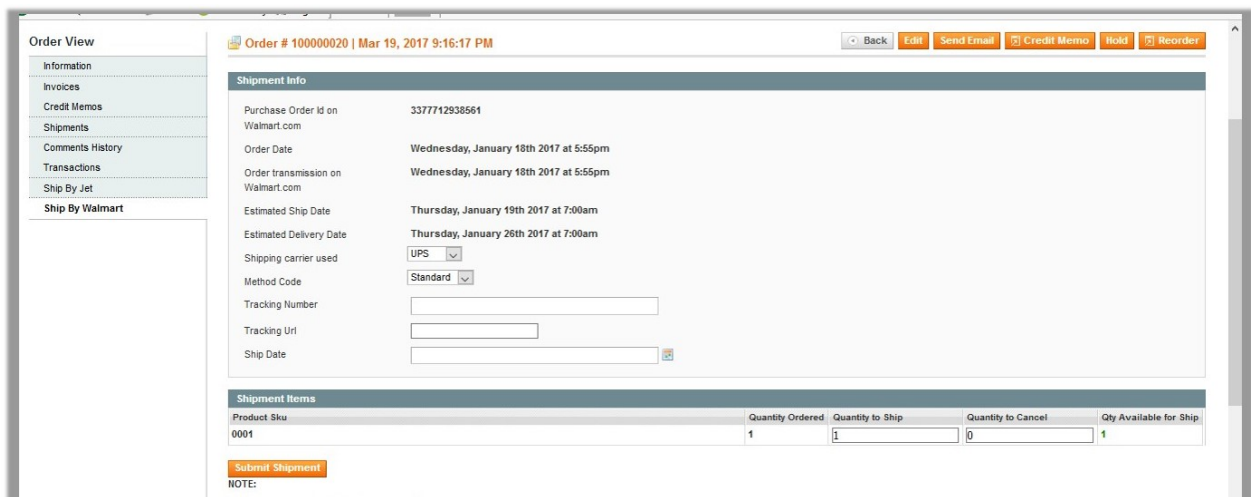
Order View

Information
Invoices
Credit Memos
Shipments
Comments History
Transactions
Ship By Jet
Ship By Walmart

Order # 100000020 | Mar 19, 2017 9:16:17 PM

Back Edit Send Email Credit Memo Hold Reorder

Shipment Info

Purchase Order Id on Walmart.com 3377712938561

Order Date Wednesday, January 18th 2017 at 5:55pm

Order transmission on Walmart.com Wednesday, January 18th 2017 at 5:55pm

Estimated Ship Date Thursday, January 19th 2017 at 7:00am

Estimated Delivery Date Thursday, January 26th 2017 at 7:00am

Shipping carrier used UPS

Method Code Standard

Tracking Number

Tracking Url

Ship Date

Shipment Items

| Product Sku | Quantity Ordered | Quantity to Ship | Quantity to Cancel | Qty Available for Ship |
|---|---|---|---|---|
| 0001 | 1 | 1 | 0 | 1 |

Submit Shipment

NOTE: